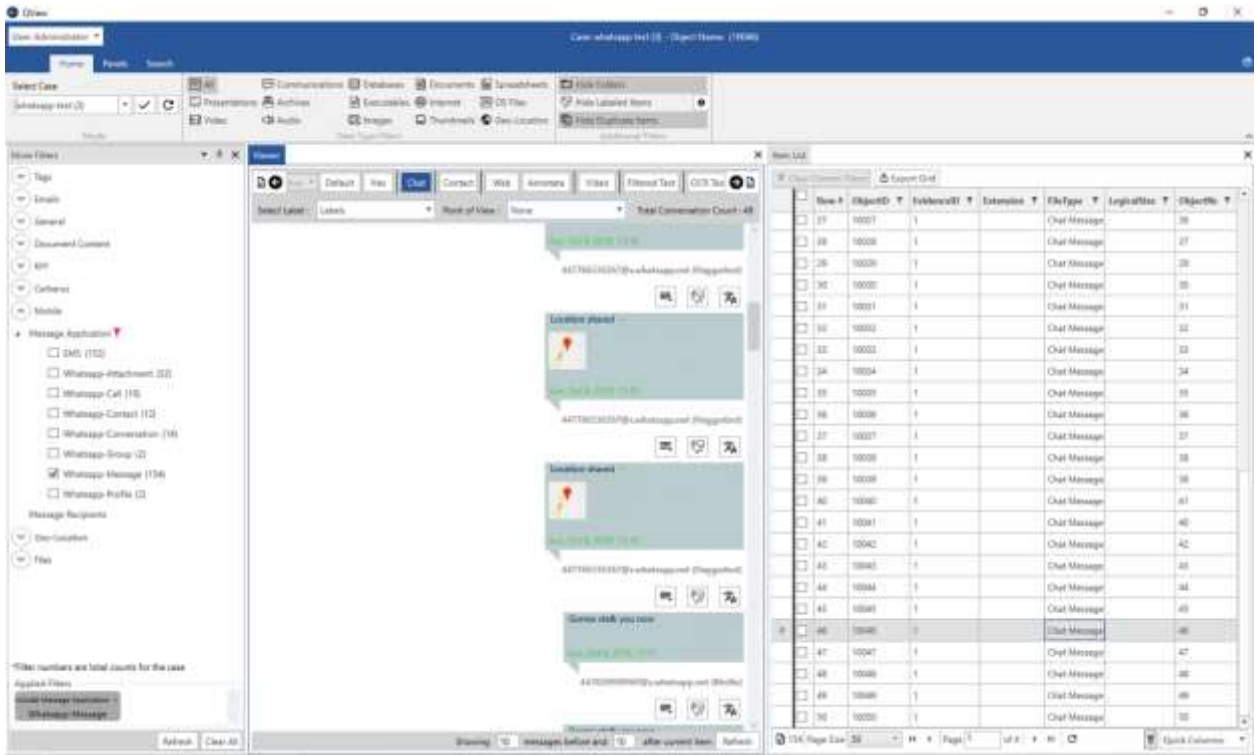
QView

User: Administrator

Case: whatsapp test (3) - Object Name: (10046)

Home Panels Search

Select Case
whatsapp test (3)

All
Communications
Databases
Documents
Spreadsheets
Presentations
Archives
Executables
Internet
OS Files
Video
Audio
Images
Thumbnails
Geo Location
Hide Folders
Hide Labeled Items
Hide Duplicate Items

More Filters

Tags
Emails
General
Document Content
EXIF
Galleries
Mobile
Message Application
SMS (112)
Whatsapp-Attachment (32)
Whatsapp-Call (19)
Whatsapp-Contact (12)
Whatsapp-Conversation (18)
Whatsapp-Group (2)
Whatsapp-Message (134)
Whatsapp-Profile (2)
Message Recipients
Geo Location
Files

*Filter numbers are total counts for the case
Applied Filters
Mobile Message Application = Whatsapp-Message

Refresh Clear All

Viewer

Default Hex Chat Contact Web Annotate Video Filtered Text OCR Text

Select Label: Labels Point of View: None Total Conversation Count: 48

Location shared

Location shared

Gonna stalk you now

Showing 10 messages before and 10 after current item Refresh

Item List

Clear Column Filters Export Grid

| Row # | ObjectID | EvidenceID | Extension | FileType | LogicalSize | ObjectNr |
|---|---|---|---|---|---|---|
| 27 | 10027 | 1 | | Chat Message | | 26 |
| 28 | 10028 | 1 | | Chat Message | | 27 |
| 29 | 10029 | 1 | | Chat Message | | 28 |
| 30 | 10030 | 1 | | Chat Message | | 30 |
| 31 | 10031 | 1 | | Chat Message | | 31 |
| 32 | 10032 | 1 | | Chat Message | | 32 |
| 33 | 10033 | 1 | | Chat Message | | 33 |
| 34 | 10034 | 1 | | Chat Message | | 34 |
| 35 | 10035 | 1 | | Chat Message | | 35 |
| 36 | 10036 | 1 | | Chat Message | | 36 |
| 37 | 10037 | 1 | | Chat Message | | 37 |
| 38 | 10038 | 1 | | Chat Message | | 38 |
| 39 | 10039 | 1 | | Chat Message | | 39 |
| 40 | 10040 | 1 | | Chat Message | | 41 |
| 41 | 10041 | 1 | | Chat Message | | 40 |
| 42 | 10042 | 1 | | Chat Message | | 42 |
| 43 | 10043 | 1 | | Chat Message | | 43 |
| 44 | 10044 | 1 | | Chat Message | | 44 |
| 45 | 10045 | 1 | | Chat Message | | 45 |
| 46 | 10046 | 1 | | Chat Message | | 46 |
| 47 | 10047 | 1 | | Chat Message | | 47 |
| 48 | 10048 | 1 | | Chat Message | | 48 |
| 49 | 10049 | 1 | | Chat Message | | 49 |
| 50 | 10050 | 1 | | Chat Message | | 50 |

134 Page Size 50 Page 1 of 3 Quick Columns